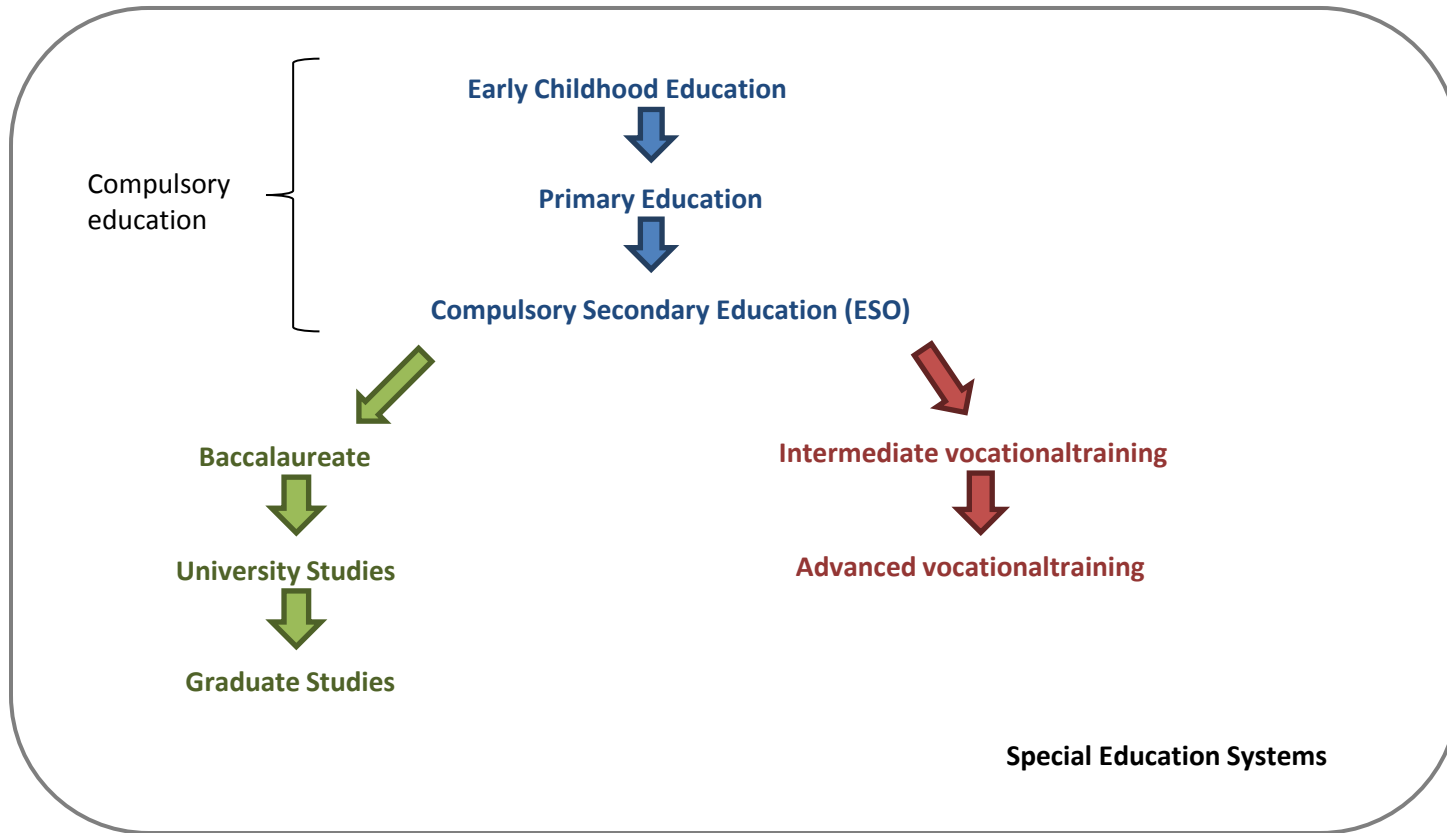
Compulsory education

Early Childhood Education

Primary Education

Compulsory Secondary Education (ESO)

Baccalaureate

University Studies

Graduate Studies

Intermediate vocationaltraining

Advanced vocationaltraining

Special Education Systems